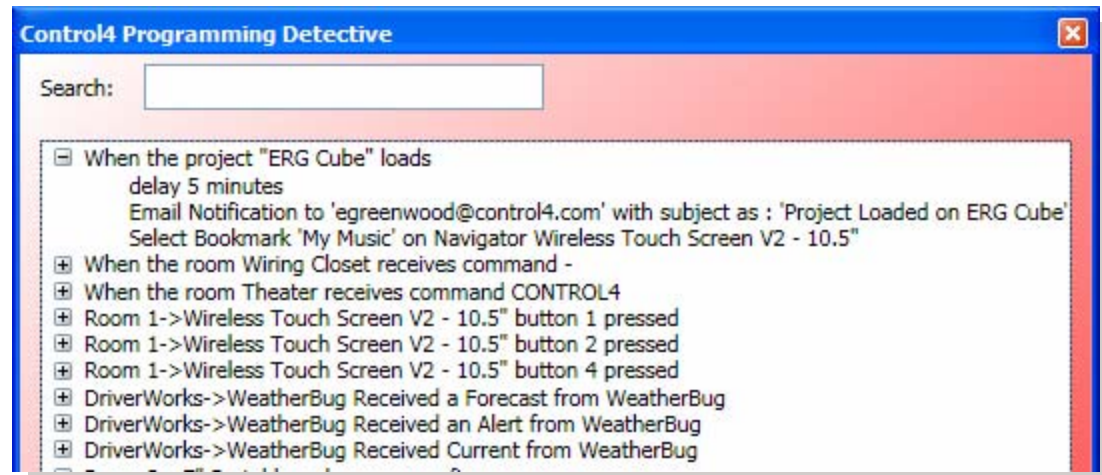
Control4 Programming Detective

Search:

⊟ When the project "ERG Cube" loads
delay 5 minutes
Email Notification to 'egreenwood@control4.com' with subject as : 'Project Loaded on ERG Cube'
Select Bookmark 'My Music' on Navigator Wireless Touch Screen V2 - 10.5"
⊞ When the room Wiring Closet receives command -
⊞ When the room Theater receives command CONTROL4
⊞ Room 1->Wireless Touch Screen V2 - 10.5" button 1 pressed
⊞ Room 1->Wireless Touch Screen V2 - 10.5" button 2 pressed
⊞ Room 1->Wireless Touch Screen V2 - 10.5" button 4 pressed
⊞ DriverWorks->WeatherBug Received a Forecast from WeatherBug
⊞ DriverWorks->WeatherBug Received an Alert from WeatherBug
⊞ DriverWorks->WeatherBug Received Current from WeatherBug
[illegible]